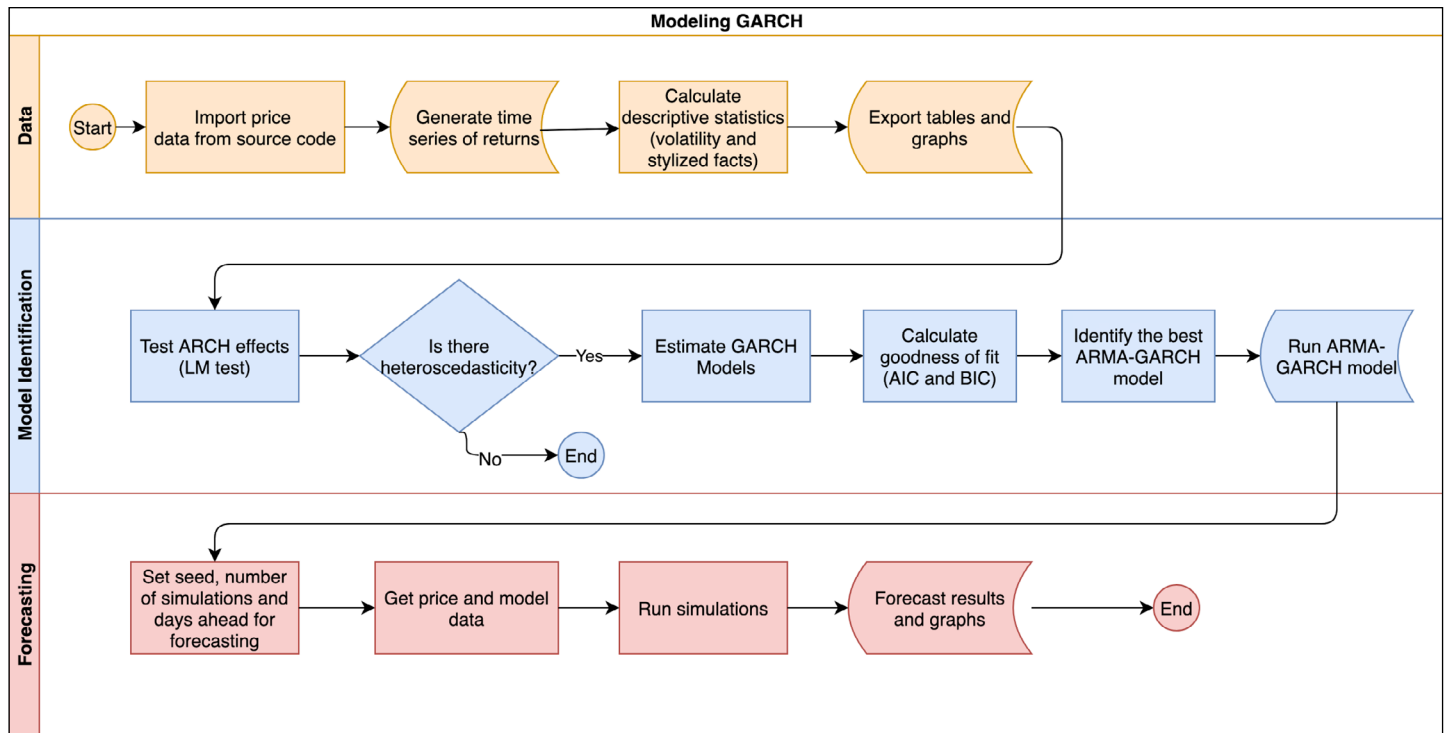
Modeling GARCH

Data

Start

Import price data from source code

Generate time series of returns

Calculate descriptive statistics (volatility and stylized facts)

Export tables and graphs

Model Identification

Test ARCH effects (LM test)

Is there heteroscedasticity?

Yes

No

End

Estimate GARCH Models

Calculate goodness of fit (AIC and BIC)

Identify the best ARMA-GARCH model

Run ARMA-GARCH model

Forecasting

Set seed, number of simulations and days ahead for forecasting

Get price and model data

Run simulations

Forecast results and graphs

End